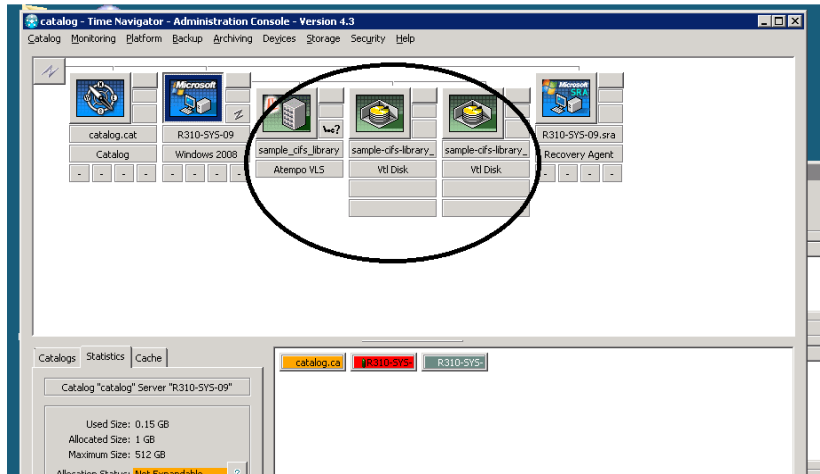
catalog - Time Navigator - Administration Console - Version 4.3

Catalog Monitoring Platform Backup Archiving Devices Storage Security Help

Microsoft

catalog.cat
Catalog
- - - -

R310-SYS-09
Windows 2008
- - - -

sample_cifs_library
Atempo VLS

sample-cifs-library_
Vtl Disk

sample-cifs-library_
Vtl Disk

Microsoft SRA

R310-SYS-09.sra
Recovery Agent
- - - -

Catalogs Statistics Cache

Catalog "catalog" Server "R310-SYS-09"

Used Size: 0.15 GB
Allocated Size: 1 GB
Maximum Size: 512 GB
Allocation Status: Not Expandable

catalog.ca R310-SYS- R310-SYS-